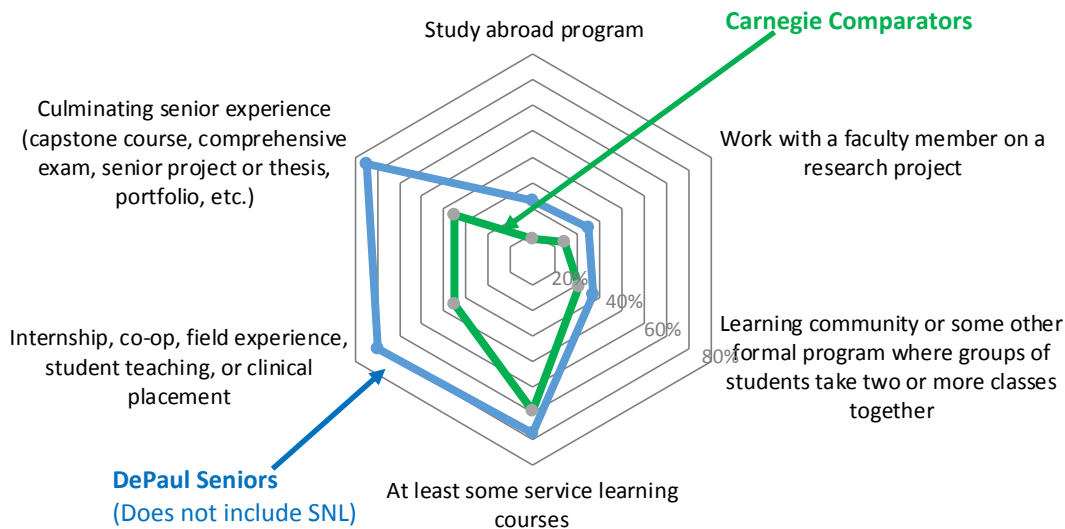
Study abroad program

Carnegie Comparators

Culminating senior experience (capstone course, comprehensive exam, senior project or thesis, portfolio, etc.)

Work with a faculty member on a research project

20%

40%

60%

80%

Learning community or some other formal program where groups of students take two or more classes together

Internship, co-op, field experience, student teaching, or clinical placement

DePaul Seniors
(Does not include SNL)

At least some service learning courses